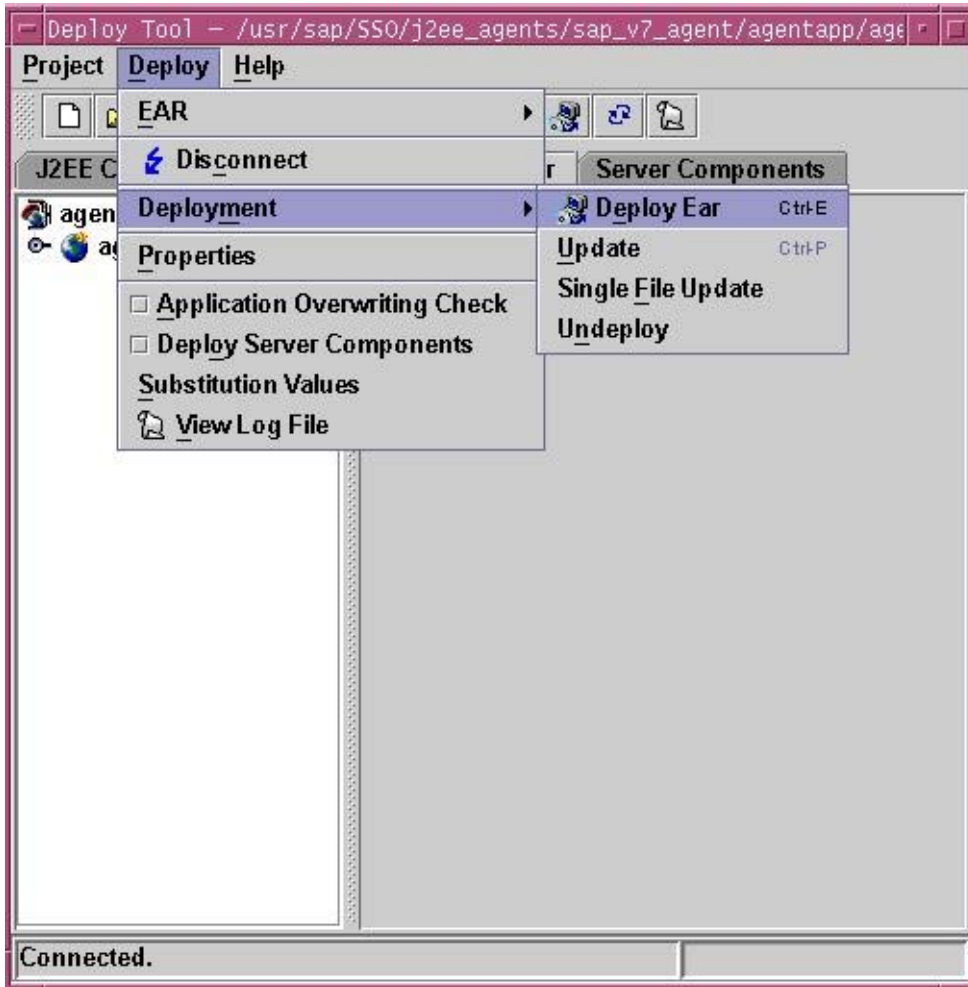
Deploy Tool – /usr/sap/SSO/j2ee_agents/sap_v7_agent/agentapp/age

Project Deploy Help

J2EE C

r Server Components

agen

ag

EAR

Disconnect

Deployment

Properties

Application Overwriting Check

Deploy Server Components

Substitution Values

View Log File

Deploy Ear Ctrl-E

Update Ctrl-P

Single File Update

Undeploy

Connected.